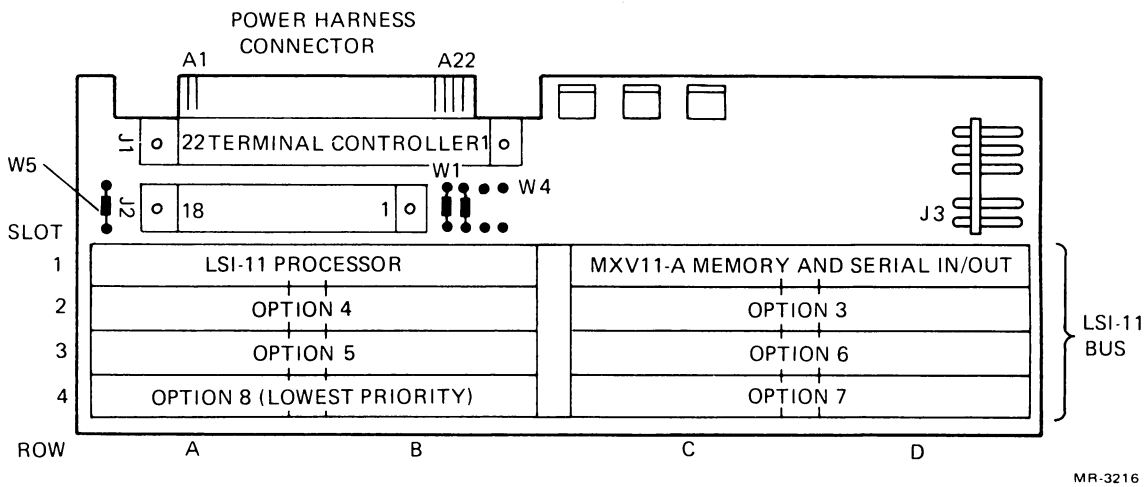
POWER HARNESS
CONNECTOR

A1

A22

J1

22 TERMINAL CONTROLLER 1

W5

J2

18

1

W1

W4

J3

SLOT

1

LSI-11 PROCESSOR

MXV11-A MEMORY AND SERIAL IN/OUT

2

OPTION 4

OPTION 3

3

OPTION 5

OPTION 6

4

OPTION 8 (LOWEST PRIORITY)

OPTION 7

LSI-11
BUS

ROW

A

B

C

D

MR-3216